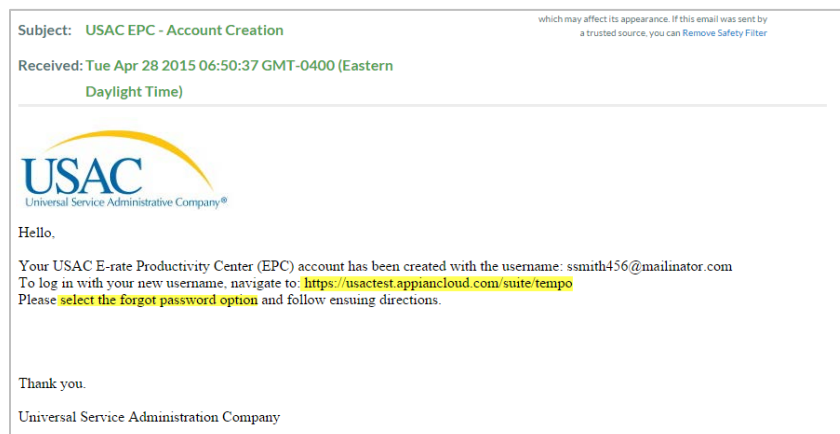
Subject: USAC EPC - Account Creation

which may affect its appearance. If this email was sent by a trusted source, you can Remove Safety Filter

Received: Tue Apr 28 2015 06:50:37 GMT-0400 (Eastern Daylight Time)

USAC
Universal Service Administrative Company®

Hello,

Your USAC E-rate Productivity Center (EPC) account has been created with the username: ssmith456@mailinator.com
To log in with your new username, navigate to: https://usactest.appiancloud.com/suite/tempo
Please select the forgot password option and follow ensuing directions.

Thank you.

Universal Service Administration Company